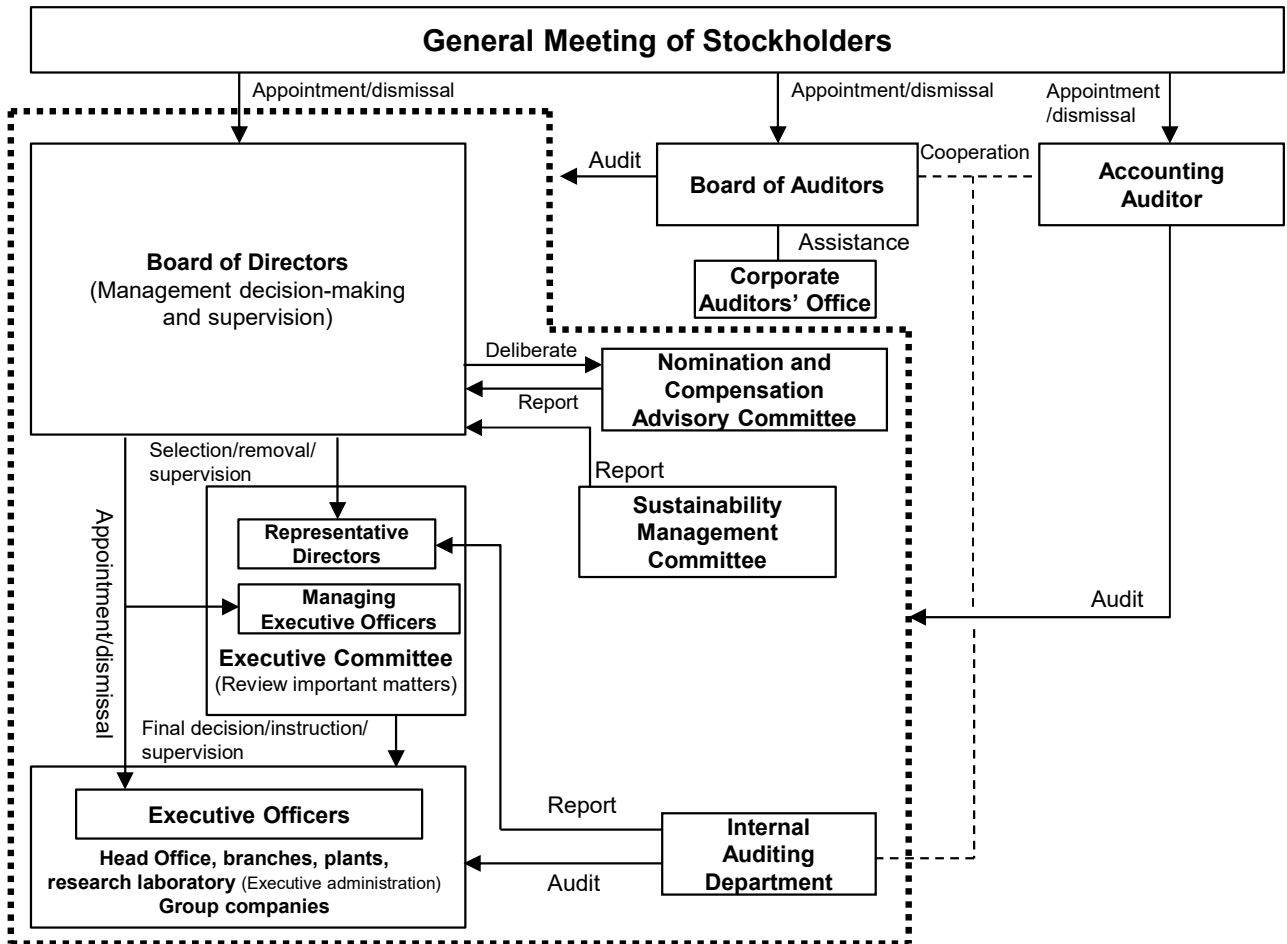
General Meeting of Stockholders

Appointment/dismissal

Appointment/dismissal

Appointment /dismissal

Audit

Board of Auditors

Cooperation

Accounting Auditor

Assistance

Corporate Auditors' Office

Board of Directors (Management decision-making and supervision)

Deliberate

Nomination and Compensation Advisory Committee

Report

Report

Sustainability Management Committee

Selection/removal/ supervision

Appointment/dismissal

Representative Directors

Managing Executive Officers

Executive Committee (Review important matters)

Audit

Final decision/instruction/ supervision

Executive Officers

Head Office, branches, plants, research laboratory (Executive administration) Group companies

Report

Internal Auditing Department

Audit